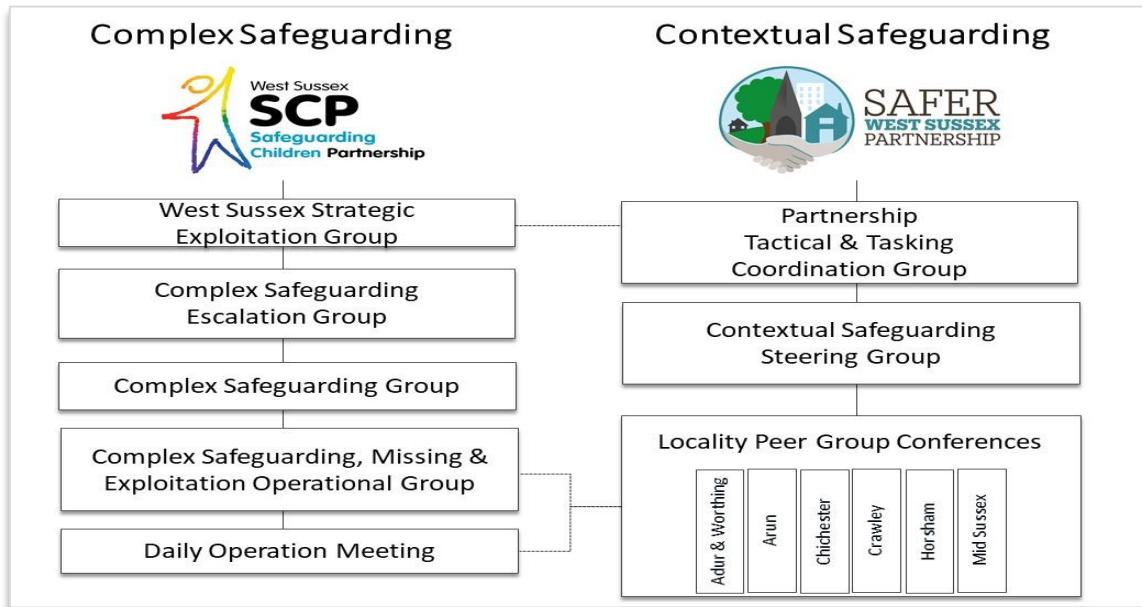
Complex Safeguarding

West Sussex
SCP
Safeguarding Children Partnership

West Sussex Strategic Exploitation Group

Complex Safeguarding Escalation Group

Complex Safeguarding Group

Complex Safeguarding, Missing & Exploitation Operational Group

Daily Operation Meeting

Contextual Safeguarding

SAFER
WEST SUSSEX
PARTNERSHIP

Partnership Tactical & Tasking Coordination Group

Contextual Safeguarding Steering Group

Locality Peer Group Conferences

Adur & Worthing

Arun

Chichester

Crawley

Horsham

Mid Sussex